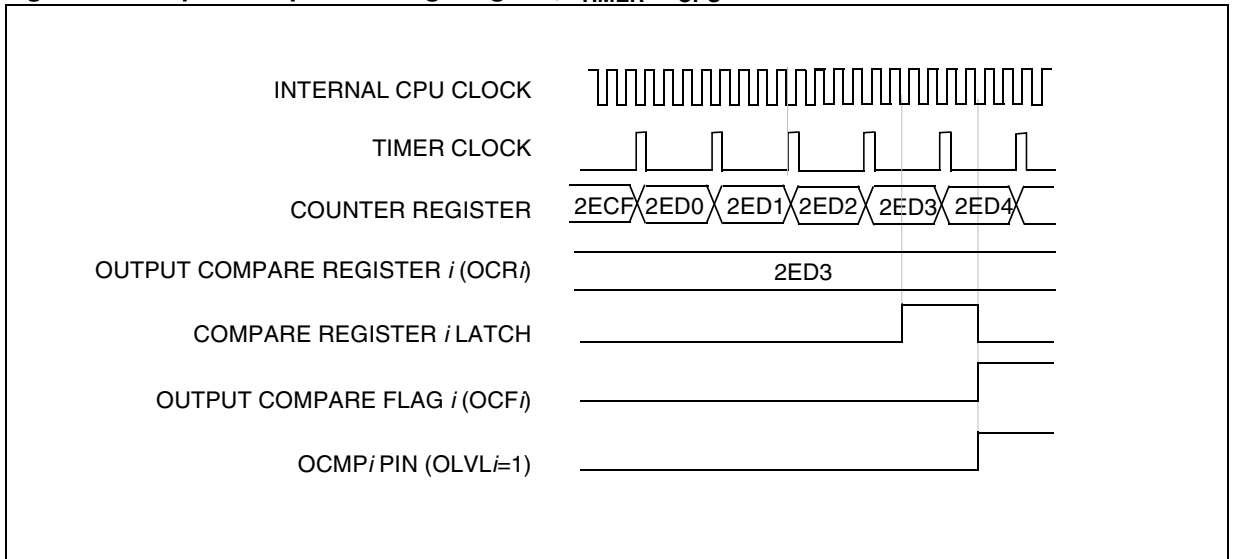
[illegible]

INTERNAL CPU CLOCK

TIMER CLOCK

COUNTER REGISTER

OUTPUT COMPARE REGISTER *i* (OCR*i*)

COMPARE REGISTER *i* LATCH

OUTPUT COMPARE FLAG *i* (OCF*i*)

OCMP*i* PIN (OLVL*i*=1)

2ECF 2ED0 2ED1 2ED2 2ED3 2ED4

2ED3